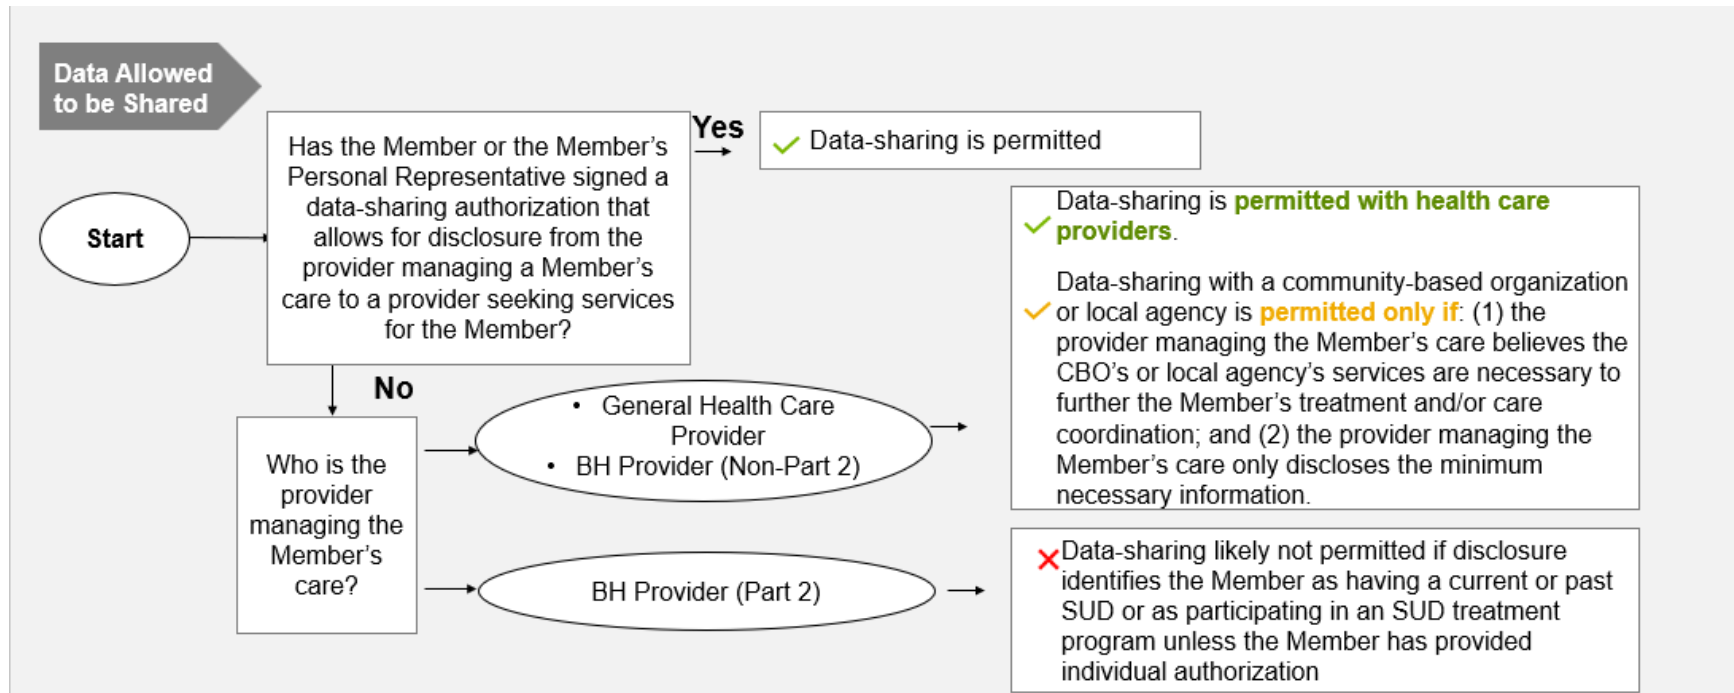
Data Allowed to be Shared

Start

Has the Member or the Member's Personal Representative signed a data-sharing authorization that allows for disclosure from the provider managing a Member's care to a provider seeking services for the Member?

Yes

Data-sharing is permitted

No

Who is the provider managing the Member's care?

• General Health Care Provider
• BH Provider (Non-Part 2)

Data-sharing is permitted with health care providers.

Data-sharing with a community-based organization or local agency is permitted only if: (1) the provider managing the Member's care believes the CBO's or local agency's services are necessary to further the Member's treatment and/or care coordination; and (2) the provider managing the Member's care only discloses the minimum necessary information.

BH Provider (Part 2)

Data-sharing likely not permitted if disclosure identifies the Member as having a current or past SUD or as participating in an SUD treatment program unless the Member has provided individual authorization